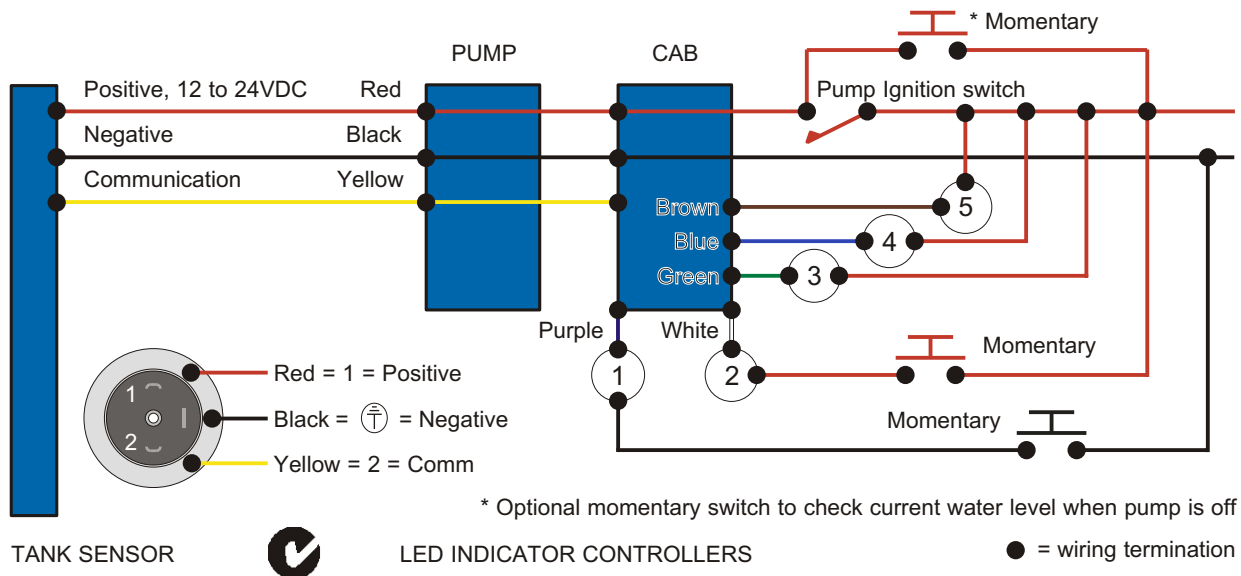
* Momentary

PUMP

CAB

Positive, 12 to 24VDC

Red

Pump Ignition switch

Negative

Black

Communication

Yellow

Brown

5

Blue

4

Green

3

Purple

White

1

2

Momentary

Red = 1 = Positive

1

Black = ⏚ = Negative

2

Yellow = 2 = Comm

Momentary

* Optional momentary switch to check current water level when pump is off

TANK SENSOR

LED INDICATOR CONTROLLERS

● = wiring termination